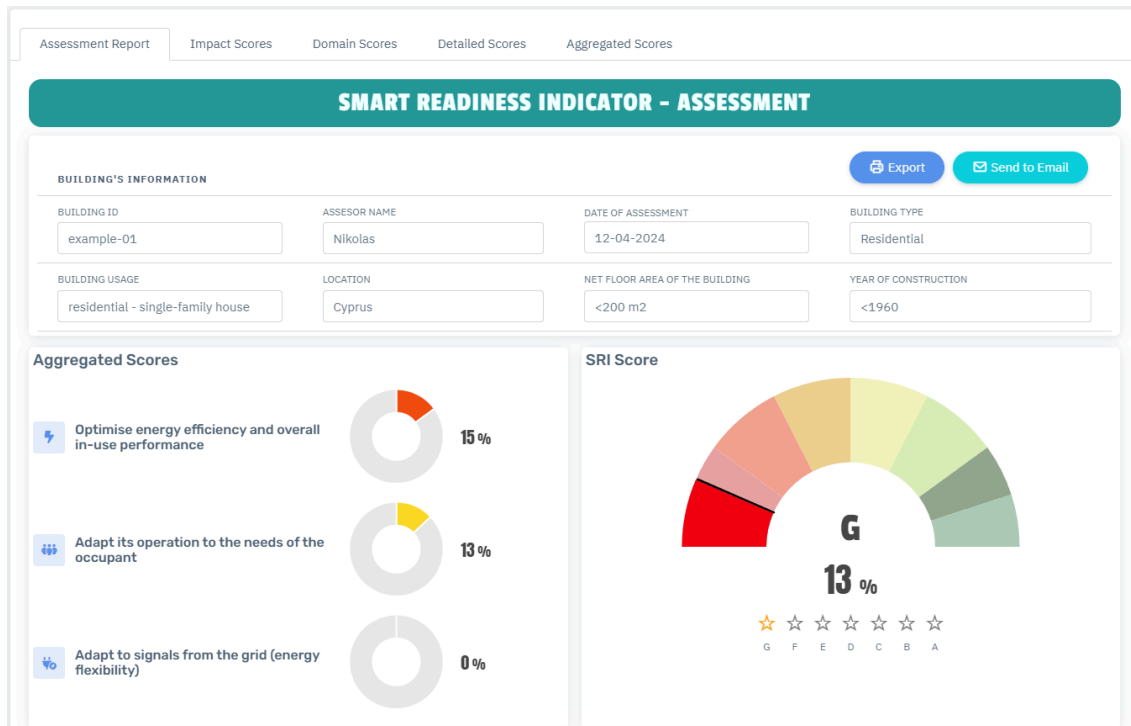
Assessment Report | Impact Scores | Domain Scores | Detailed Scores | Aggregated Scores

SMART READINESS INDICATOR - ASSESSMENT

BUILDING'S INFORMATION

Export | Send to Email

BUILDING ID
example-01

ASSESOR NAME
Nikolas

DATE OF ASSESSMENT
12-04-2024

BUILDING TYPE
Residential

BUILDING USAGE
residential - single-family house

LOCATION
Cyprus

NET FLOOR AREA OF THE BUILDING
<200 m2

YEAR OF CONSTRUCTION
<1960

Aggregated Scores

Optimise energy efficiency and overall in-use performance
15 %

Adapt its operation to the needs of the occupant
13 %

Adapt to signals from the grid (energy flexibility)
0 %

SRI Score

G

13 %

G F E D C B A